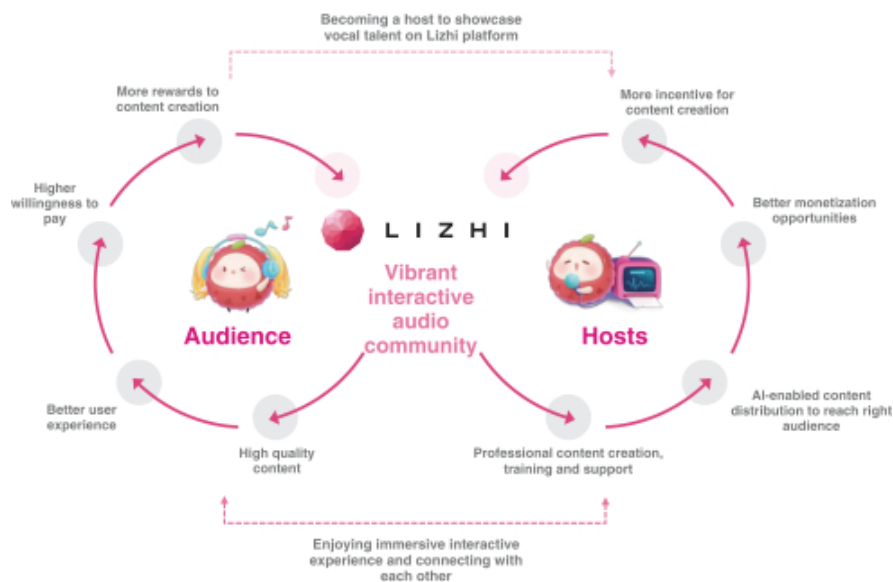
Becoming a host to showcase vocal talent on Lizhi platform

More rewards to content creation

More incentive for content creation

Higher willingness to pay

LIZHI

Better monetization opportunities

Vibrant interactive audio community

Audience

Hosts

Better user experience

AI-enabled content distribution to reach right audience

High quality content

Professional content creation, training and support

Enjoying immersive interactive experience and connecting with each other